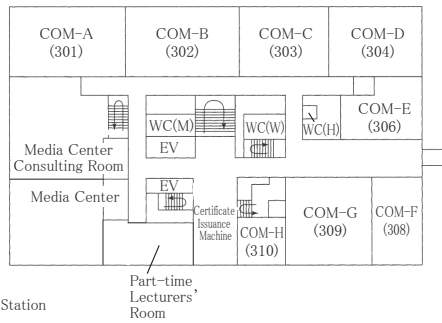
COM-A
(301)

COM-B
(302)

COM-C
(303)

COM-D
(304)

WC(M)

WC(W)

WC(H)

COM-E
(306)

EV

Media Center
Consulting Room

Media Center

EV

Certificate
Issuance
Machine

COM-H
(310)

COM-G
(309)

COM-F
(308)

Part-time
Lecturers'
Room

Station